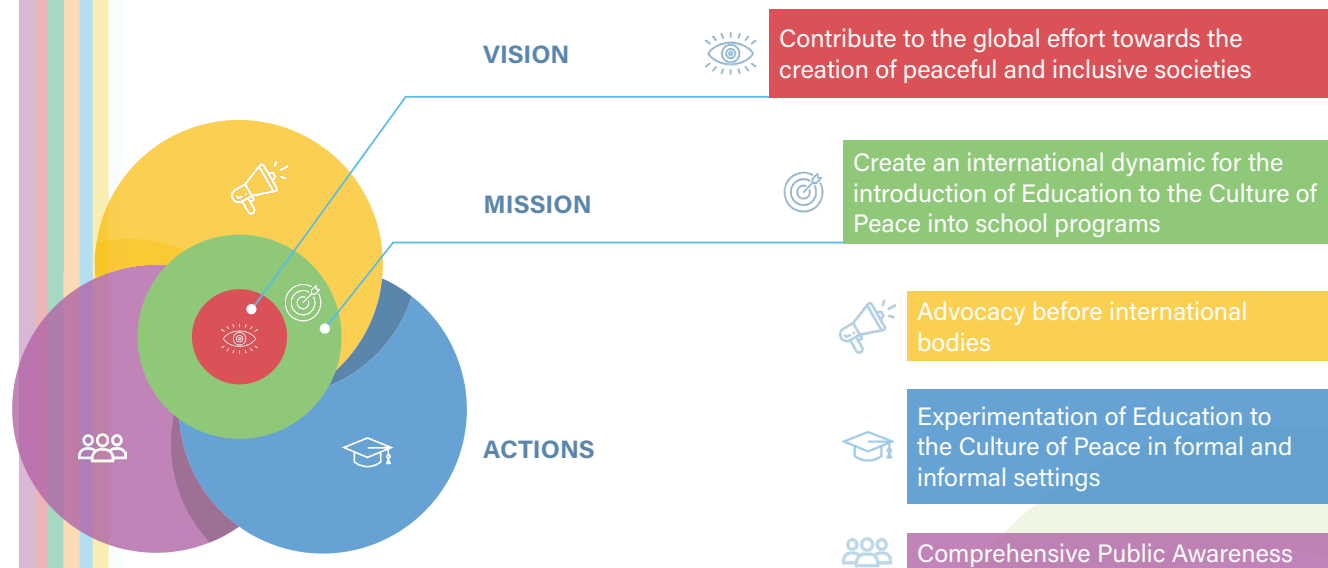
VISION

Contribute to the global effort towards the creation of peaceful and inclusive societies

MISSION

Create an international dynamic for the introduction of Education to the Culture of Peace into school programs

ACTIONS

Advocacy before international bodies

Experimentation of Education to the Culture of Peace in formal and informal settings

Comprehensive Public Awareness